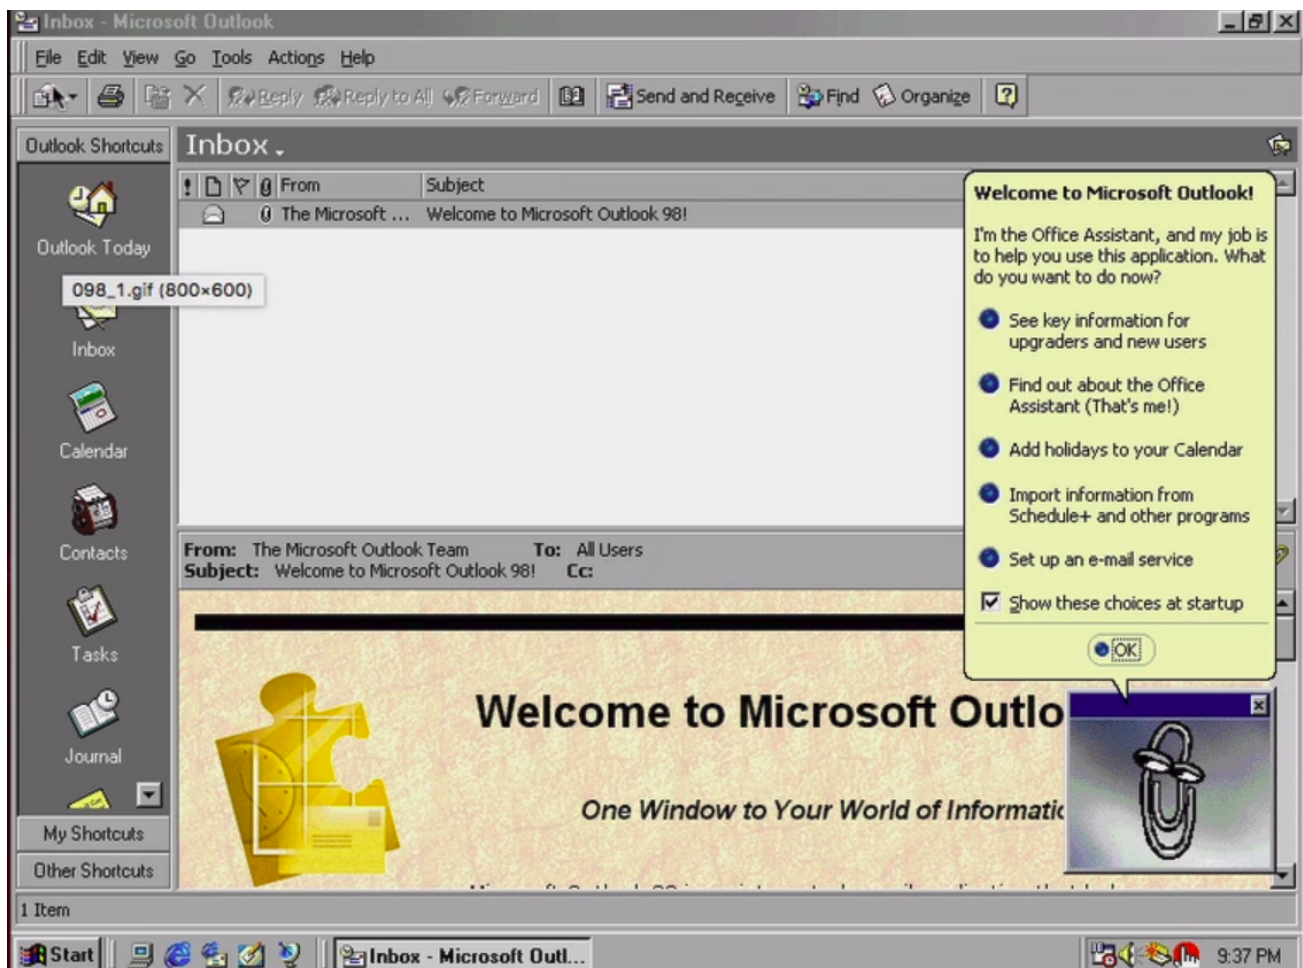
Inbox - Microsoft Outlook

File Edit View Go Tools Actions Help

Reply Reply to All Forward Send and Receive Find Organize

Outlook Shortcuts

Inbox

Outlook Today

098_1.gif (800×600)

Inbox

Calendar

Contacts

Tasks

Journal

My Shortcuts

Other Shortcuts

| ! | | | | From | Subject |
|---|---|---|---|---|---|
| | | | | The Microsoft ... | Welcome to Microsoft Outlook 98! |

From: The Microsoft Outlook Team To: All Users
Subject: Welcome to Microsoft Outlook 98! Cc:

Welcome to Microsoft Outlo

One Window to Your World of Informatic

Welcome to Microsoft Outlook!

I'm the Office Assistant, and my job is to help you use this application. What do you want to do now?

See key information for upgraders and new users

Find out about the Office Assistant (That's me!)

Add holidays to your Calendar

Import information from Schedule+ and other programs

Set up an e-mail service

Show these choices at startup

OK

1 Item

Start

Inbox - Microsoft Outl...

9:37 PM